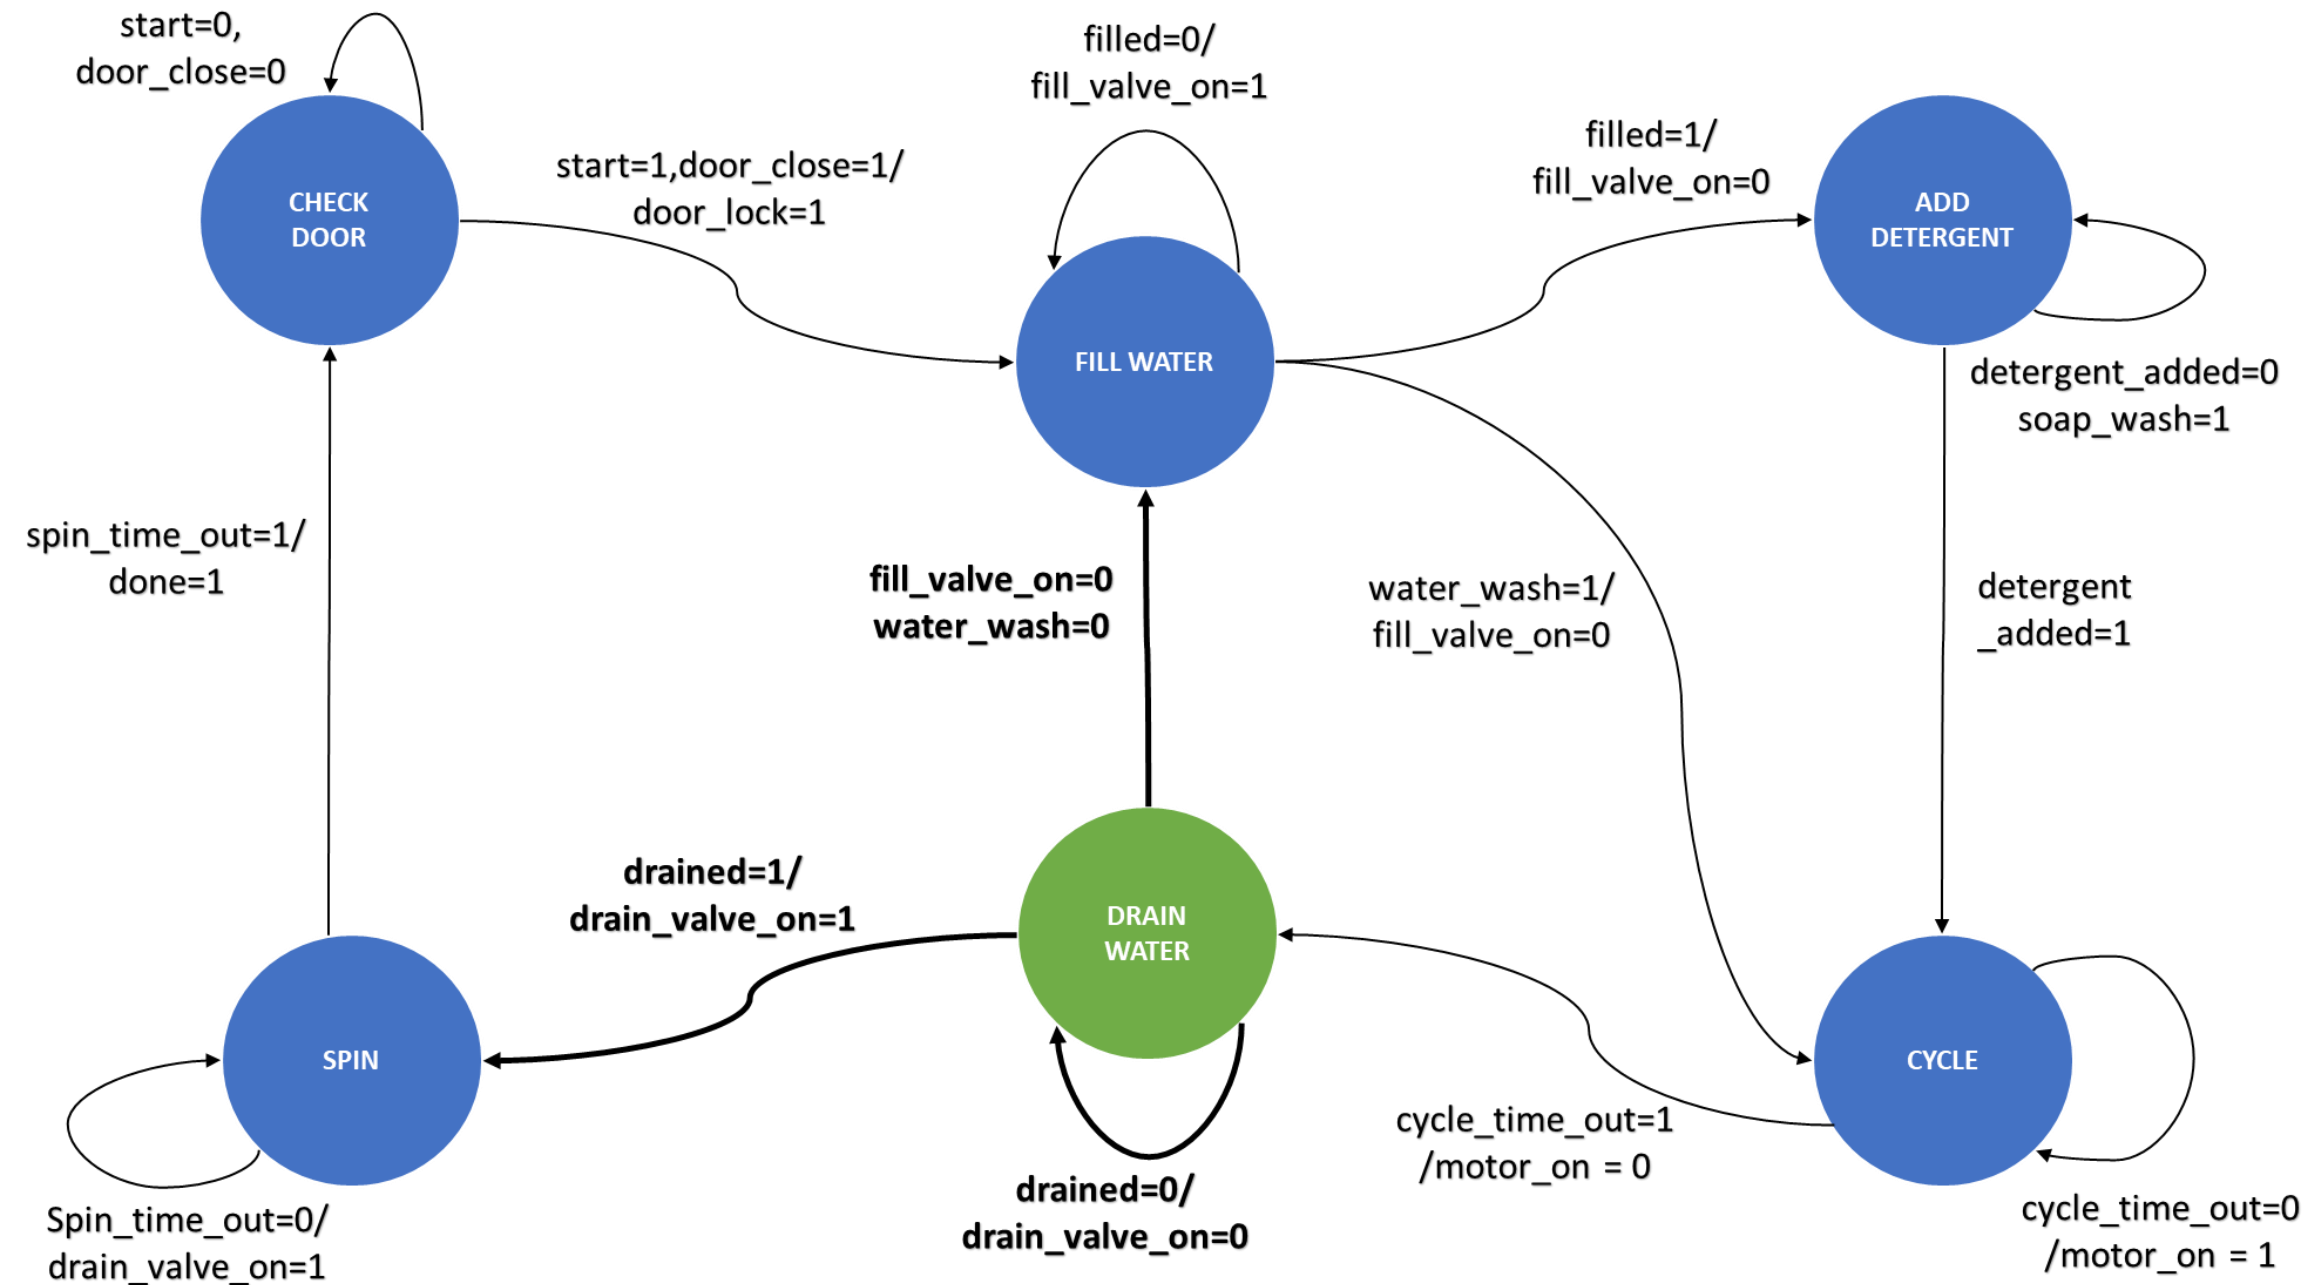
start=0,
door_close=0

CHECK DOOR

start=1,door_close=1/
door_lock=1

filled=0/
fill_valve_on=1

FILL WATER

filled=1/
fill_valve_on=0

ADD DETERGENT

detergent_added=0
soap_wash=1

spin_time_out=1/
done=1

fill_valve_on=0
water_wash=0

water_wash=1/
fill_valve_on=0

detergent
_added=1

drained=1/
drain_valve_on=1

DRAIN WATER

SPIN

CYCLE

cycle_time_out=1
/motor_on = 0

Spin_time_out=0/
drain_valve_on=1

drained=0/
drain_valve_on=0

cycle_time_out=0
/motor_on = 1